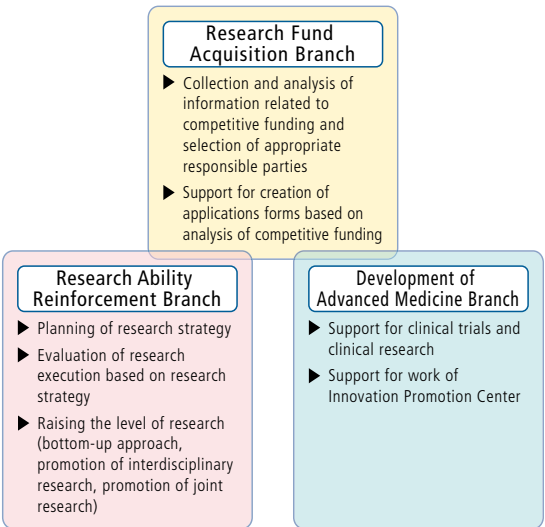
Research Fund Acquisition Branch

▶ Collection and analysis of information related to competitive funding and selection of appropriate responsible parties

▶ Support for creation of applications forms based on analysis of competitive funding

Research Ability Reinforcement Branch

▶ Planning of research strategy

▶ Evaluation of research execution based on research strategy

▶ Raising the level of research (bottom-up approach, promotion of interdisciplinary research, promotion of joint research)

Development of Advanced Medicine Branch

▶ Support for clinical trials and clinical research

▶ Support for work of Innovation Promotion Center